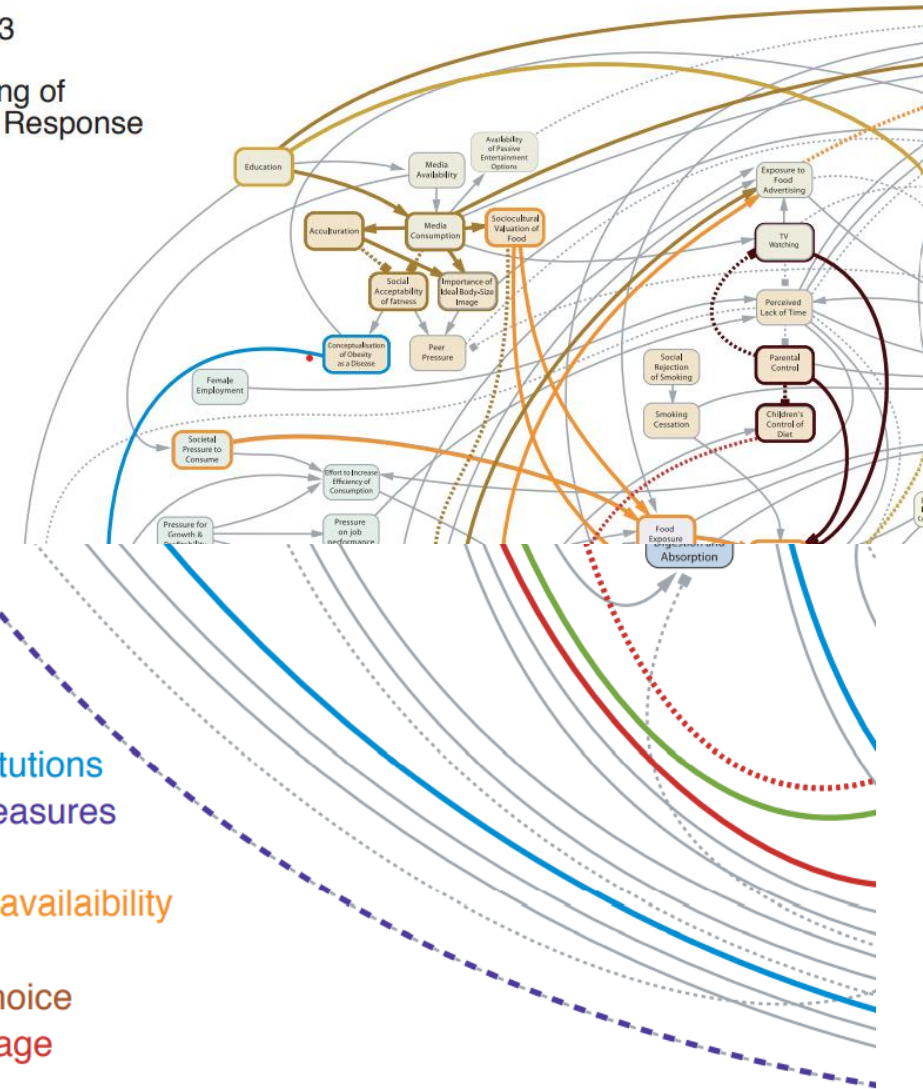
3

ng of
Response

Education

Media Availability

Availability of Passive Entertainment Options

Exposure to Food Advertising

Acculturation

Media Consumption

Sociocultural Valuation of Food

TV Watching

Social Acceptability of fatness

Importance of Ideal Body-Size Image

Perceived Lack of Time

Conceptualisation of Obesity as a Disease

Peer Pressure

Social Rejection of Smoking

Parental Control

Female Employment

Smoking Cessation

Children's Control of Diet

Societal Pressure to Consume

Effort to Increase Efficiency of Consumption

Pressure for Growth &

Pressure on job performance

Food Exposure

Absorption

tutions
easures

availaibility

hoice
age